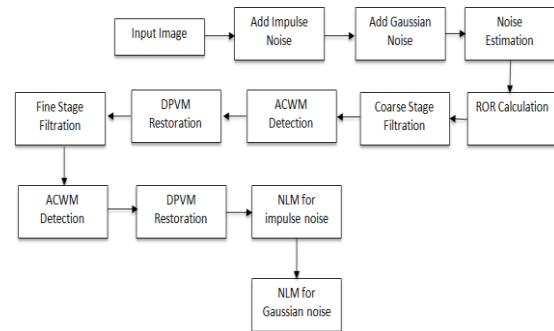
Input Image

Add Impulse Noise

Add Gaussian Noise

Noise Estimation

ROR Calculation

Coarse Stage Filtration

ACWM Detection

DPVM Restoration

Fine Stage Filtration

ACWM Detection

DPVM Restoration

NLM for impulse noise

NLM for Gaussian noise